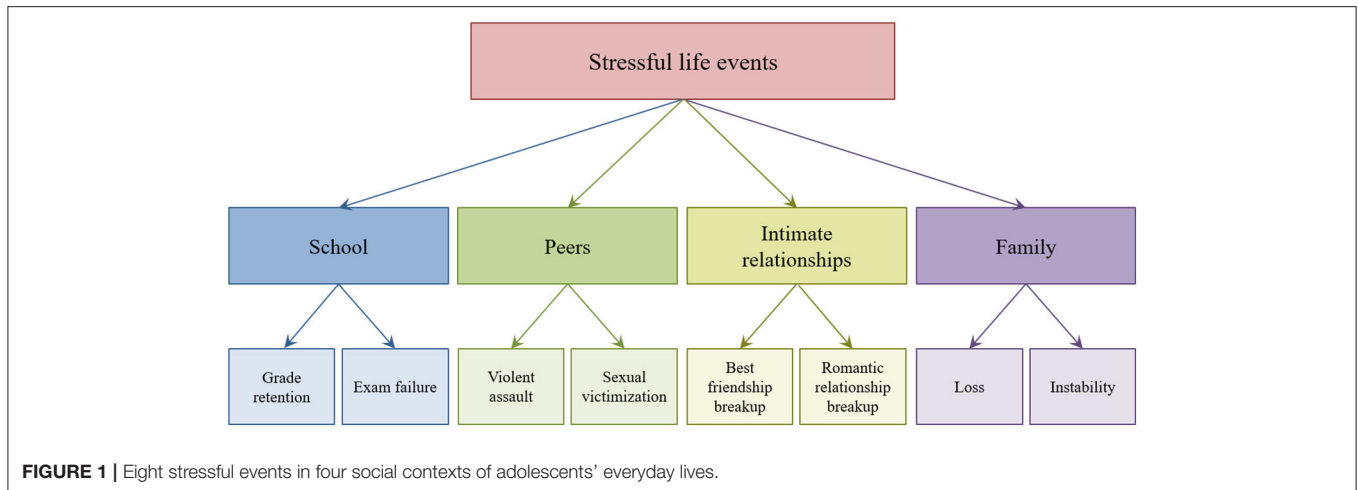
Stressful life events

School

Peers

Intimate relationships

Family

Grade retention

Exam failure

Violent assault

Sexual victimization

Best friendship breakup

Romantic relationship breakup

Loss

Instability

**FIGURE 1 |** Eight stressful events in four social contexts of adolescents' everyday lives.